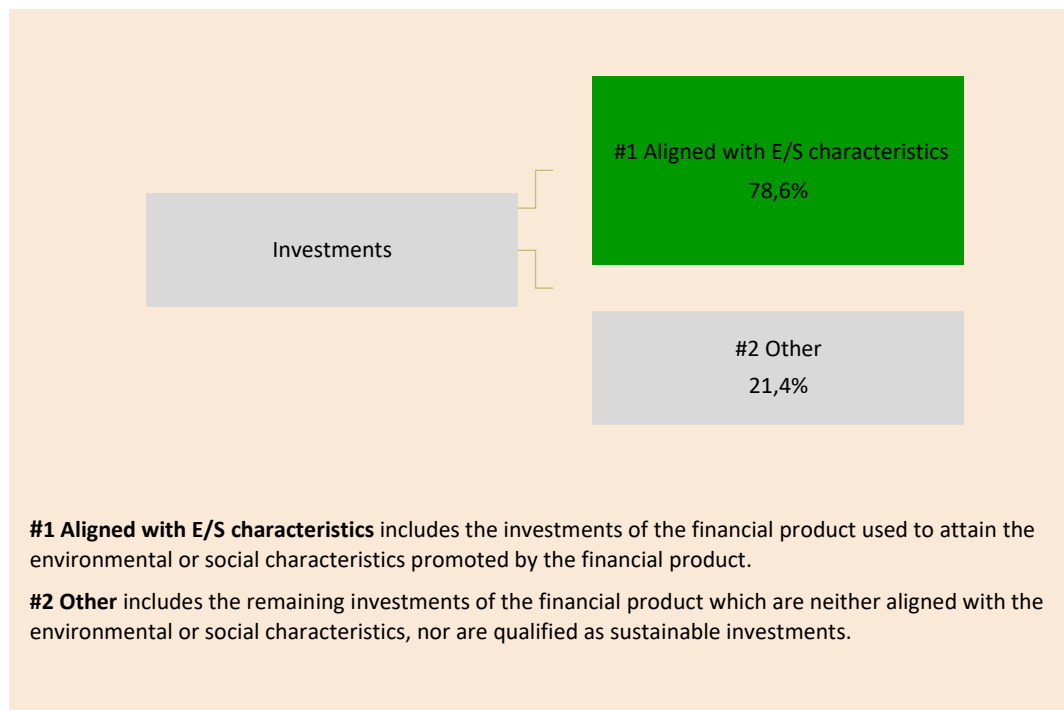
Investments

#1 Aligned with E/S characteristics
78,6%

#2 Other
21,4%

**#1 Aligned with E/S characteristics** includes the investments of the financial product used to attain the environmental or social characteristics promoted by the financial product.

**#2 Other** includes the remaining investments of the financial product which are neither aligned with the environmental or social characteristics, nor are qualified as sustainable investments.